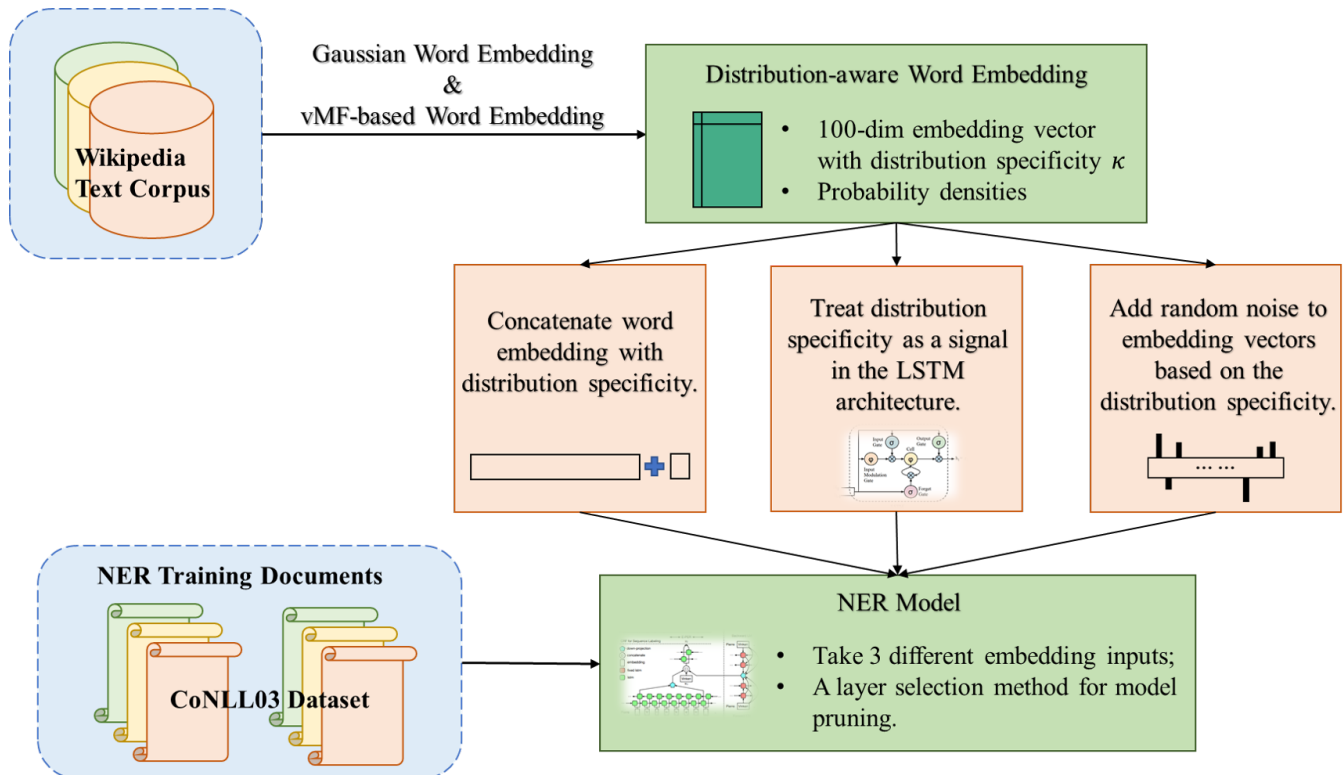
Wikipedia Text Corpus

Gaussian Word Embedding
&
vMF-based Word Embedding

Distribution-aware Word Embedding

- 100-dim embedding vector with distribution specificity $\kappa$
- Probability densities

Concatenate word embedding with distribution specificity.

Treat distribution specificity as a signal in the LSTM architecture.

Input Gate
Output Gate
Input Modulation Gate
Forget Gate

Add random noise to embedding vectors based on the distribution specificity.

… …

NER Training Documents

CoNLL03 Dataset

NER Model

- Take 3 different embedding inputs;
- A layer selection method for model pruning.